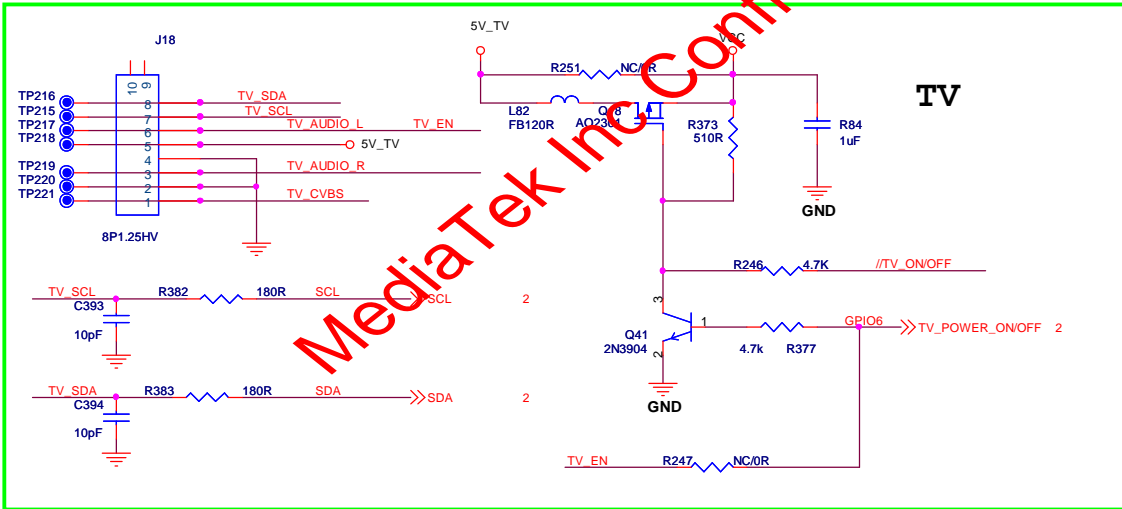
J18

10 9
8
7
6
5
4
3
2
1

TP216
TP215
TP217
TP218
TP219
TP220
TP221

TV_SDA
TV_SCL
TV_AUDIO_L
TV_EN
5V_TV
TV_AUDIO_R
TV_CVBS

8P1.25HV

5V_TV
R251
NC/0R
VCC
L82
FB120R
Q58
AO2301
R373
510R
R84
1uF
GND

TV

R246
4.7K
//TV_ON/OFF

TV_SCL
R382
180R
SCL
SCL
2
C393
10pF

3
1
Q41
2N3904
2
GND
4.7k
R377
GPIO6
TV_POWER_ON/OFF
2

TV_SDA
R383
180R
SDA
SDA
2
C394
10pF

TV_EN
R247
NC/0R

MediaTek Inc Conf